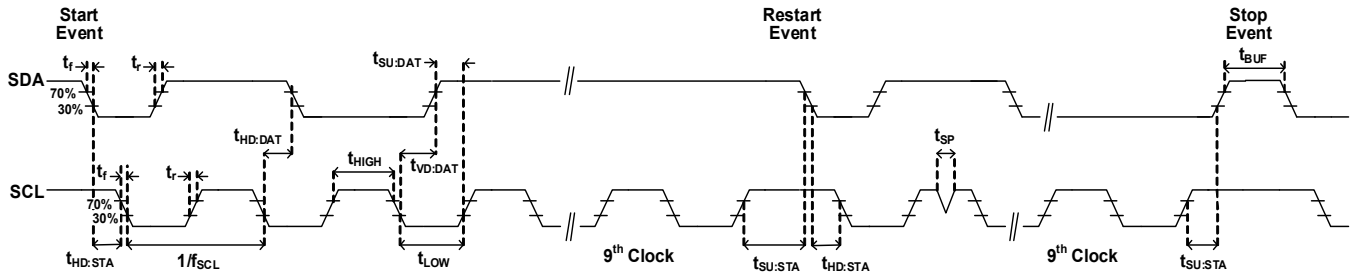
Start Event

Restart Event

Stop Event

$t_f$

$t_r$

$t_{SU:DAT}$

$t_{BUF}$

SDA

70%

30%

$t_{HD:DAT}$

$t_{HIGH}$

$t_{VD:DAT}$

$t_{SP}$

$t_f$

$t_r$

SCL

70%

30%

$t_{HD:STA}$

$1/f_{SCL}$

$t_{LOW}$

$9^{th}$ Clock

$t_{SU:STA}$

$t_{HD:STA}$

$9^{th}$ Clock

$t_{SU:STA}$